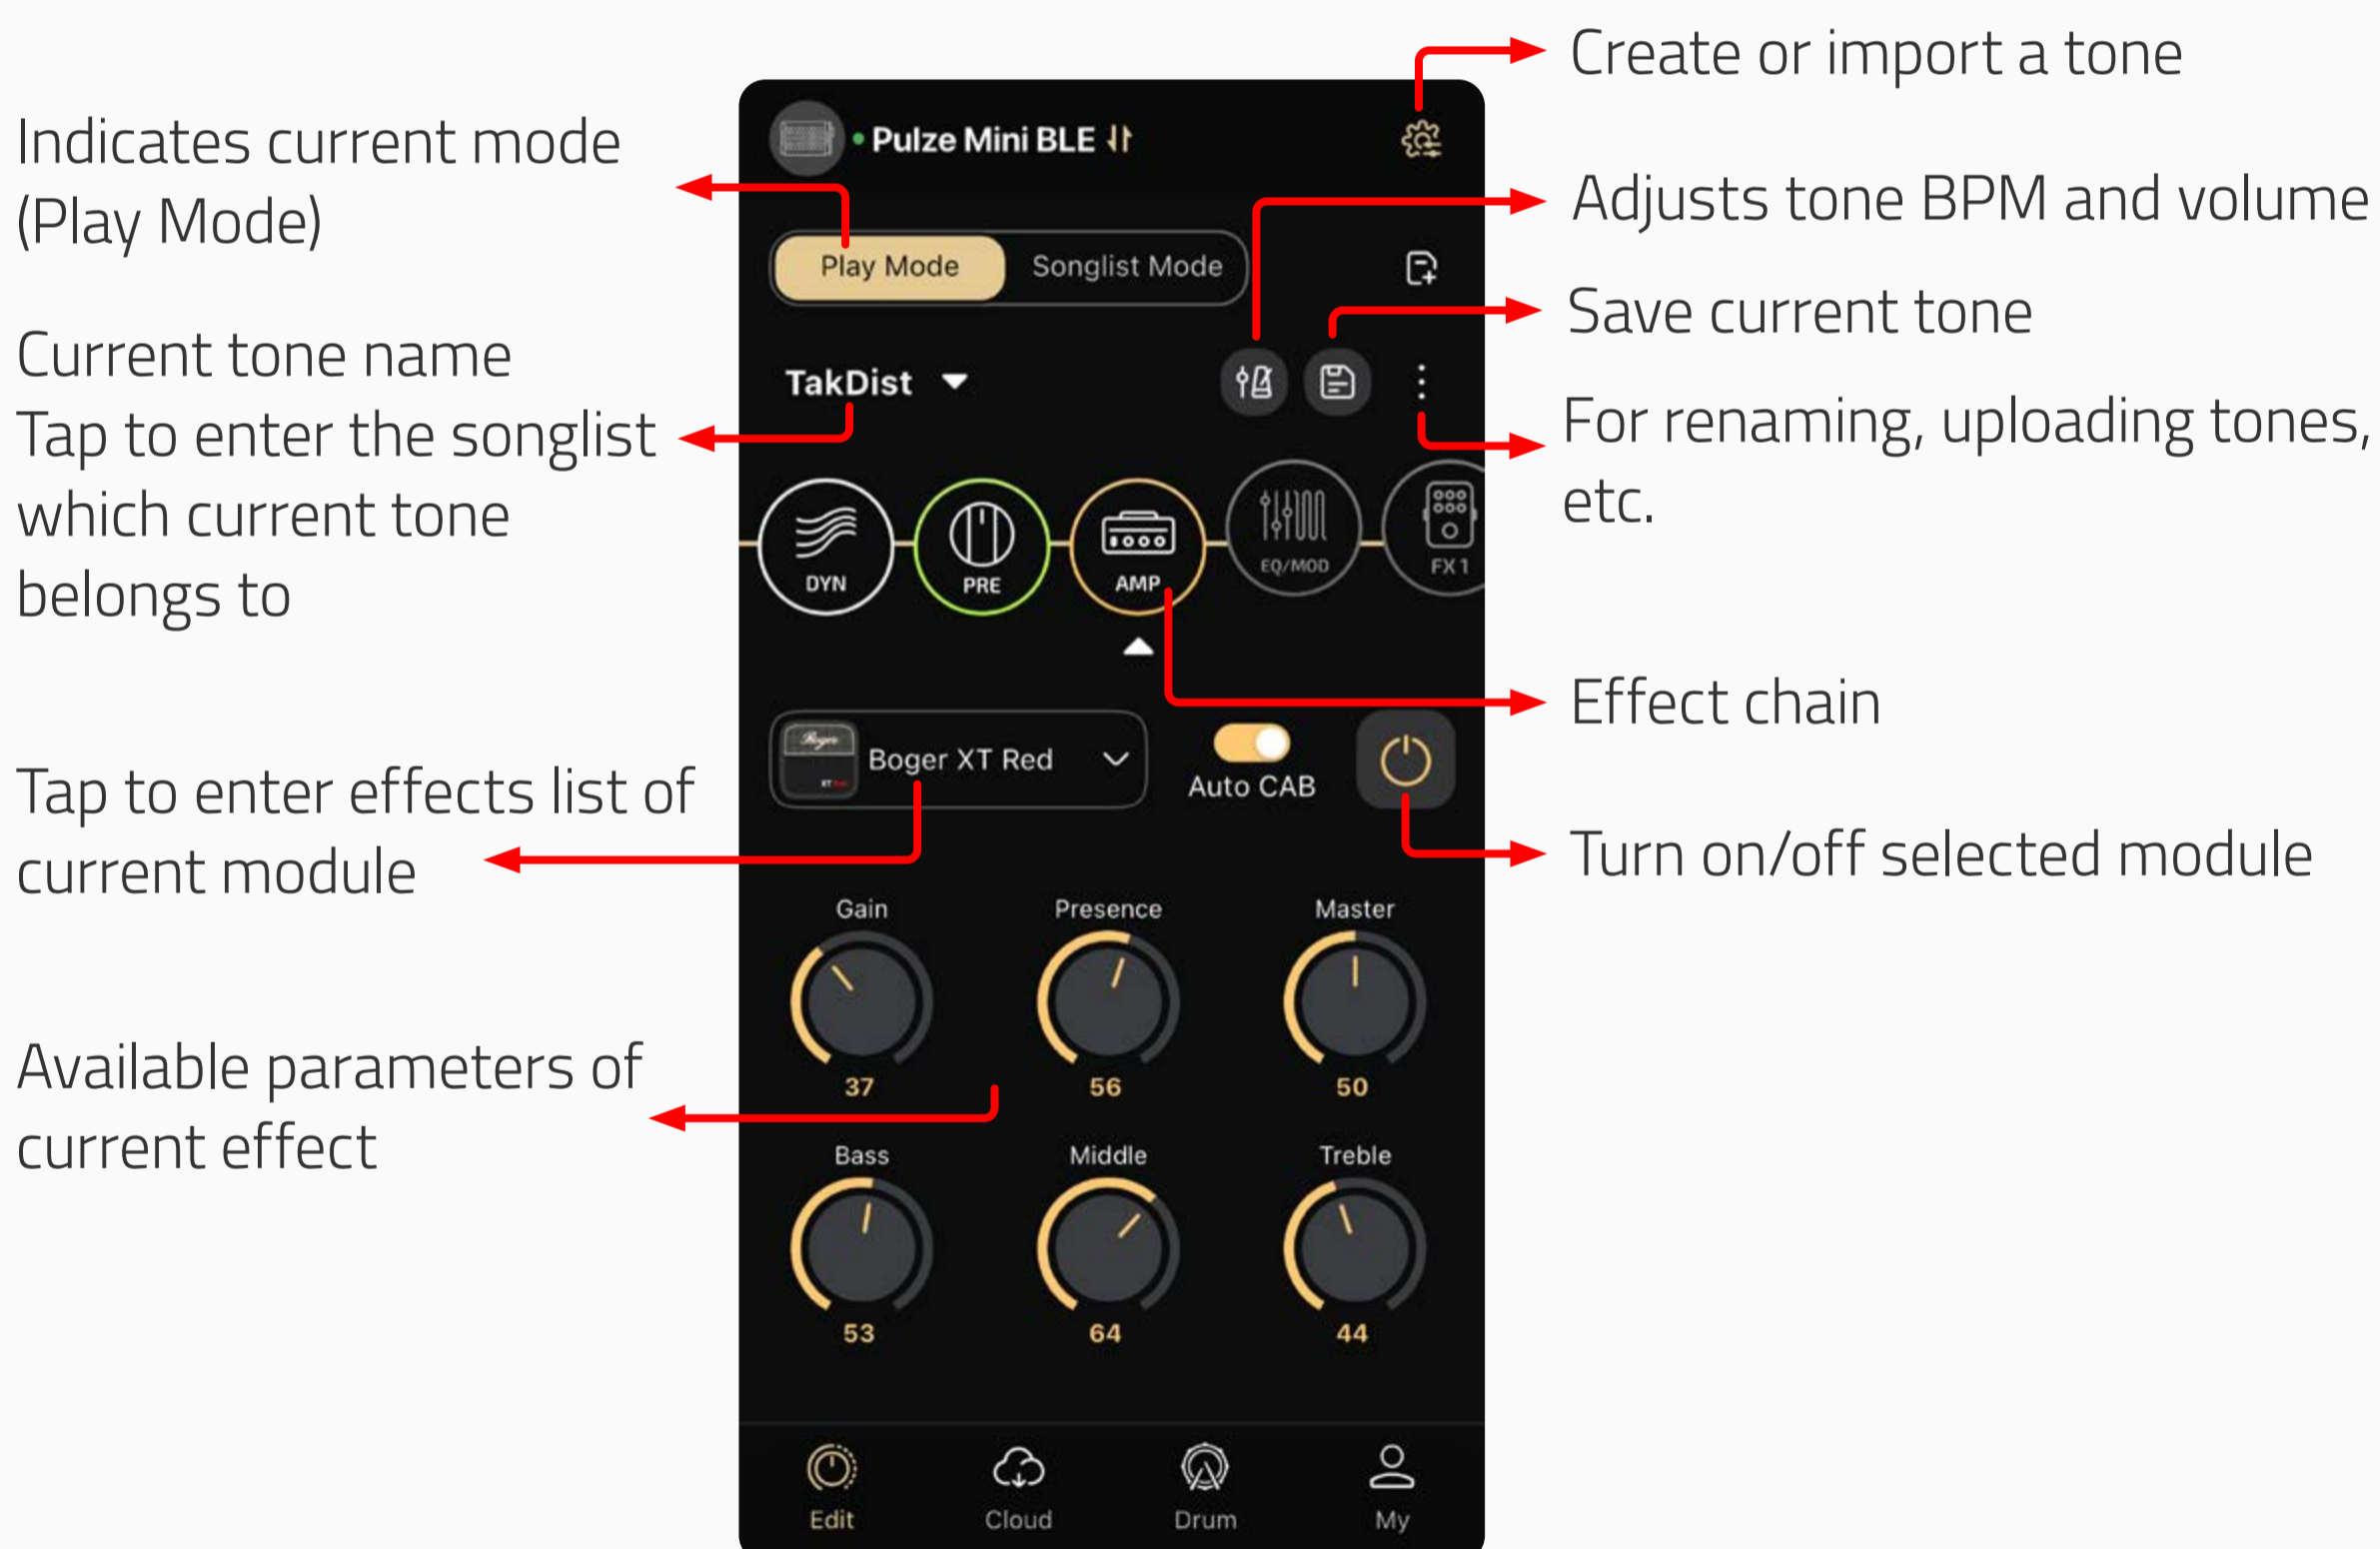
Create or import a tone

Indicates current mode (Play Mode)

Pulze Mini BLE

Adjusts tone BPM and volume

Play Mode

Songlist Mode

Save current tone

Current tone name
Tap to enter the songlist which current tone belongs to

TakDist

For renaming, uploading tones, etc.

DYN

PRE

AMP

EQ/MOD

FX 1

Effect chain

Tap to enter effects list of current module

Boger XT Red

Auto CAB

Turn on/off selected module

Gain

Presence

Master

37

56

50

Available parameters of current effect

Bass

Middle

Treble

53

64

44

Edit

Cloud

Drum

My